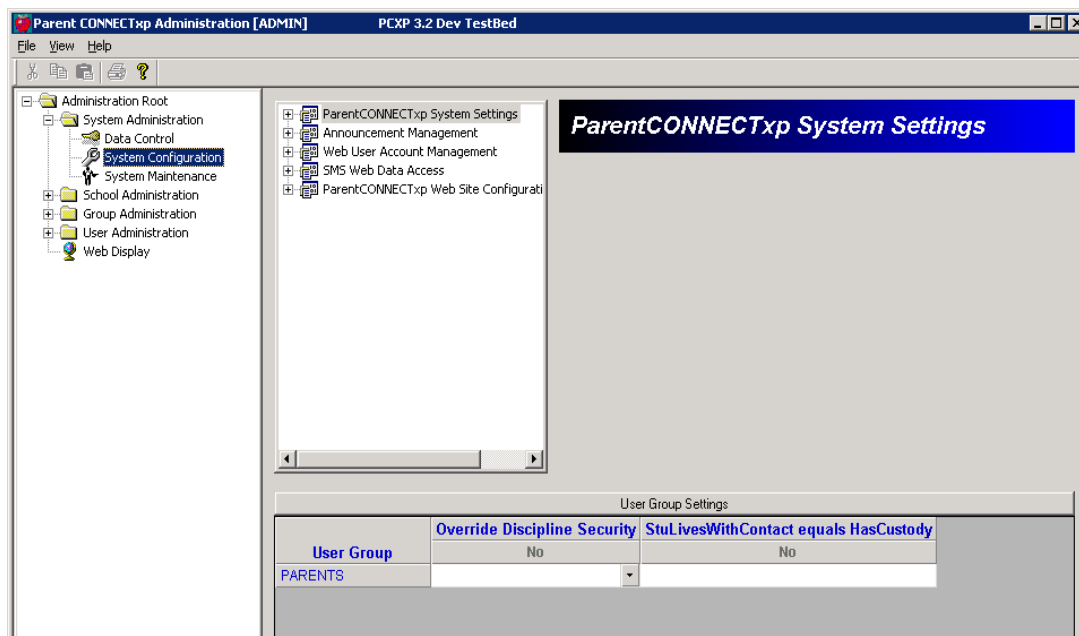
Parent CONNECTxp Administration [ADMIN] PCXP 3.2 Dev TestBed

File View Help

Administration Root
System Administration
Data Control
System Configuration
System Maintenance
School Administration
Group Administration
User Administration
Web Display

ParentCONNECTxp System Settings
Announcement Management
Web User Account Management
SMS Web Data Access
ParentCONNECTxp Web Site Configurati

ParentCONNECTxp System Settings

User Group Settings

| User Group | Override Discipline Security | StuLivesWithContact equals HasCustody |
|---|---|---|
| | No | No |
| PARENTS | | |